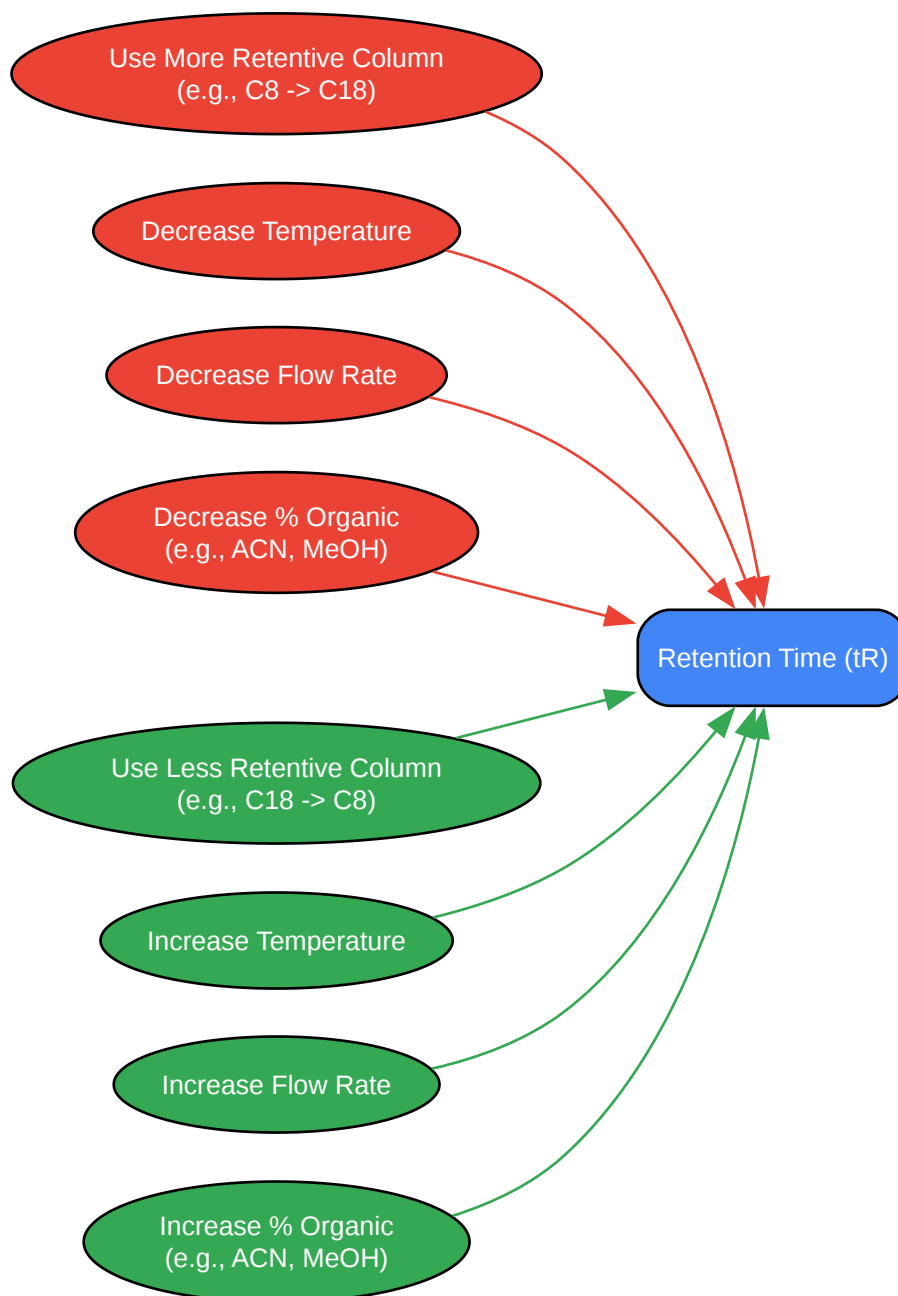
Use More Retentive Column
(e.g., C8 -> C18)

Decrease Temperature

Decrease Flow Rate

Decrease % Organic
(e.g., ACN, MeOH)

Retention Time (tR)

Use Less Retentive Column
(e.g., C18 -> C8)

Increase Temperature

Increase Flow Rate

Increase % Organic
(e.g., ACN, MeOH)